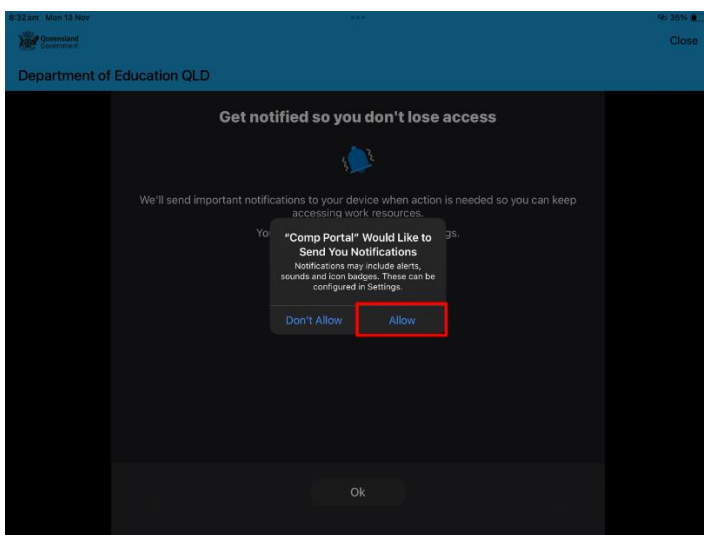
8:32am Mon 13 Nov

35%

Queensland Government

Close

Department of Education QLD

Get notified so you don't lose access

We'll send important notifications to your device when action is needed so you can keep accessing work resources.

Yo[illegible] gs.

"Comp Portal" Would Like to Send You Notifications

Notifications may include alerts, sounds and icon badges. These can be configured in Settings.

Don't Allow

Allow

Ok